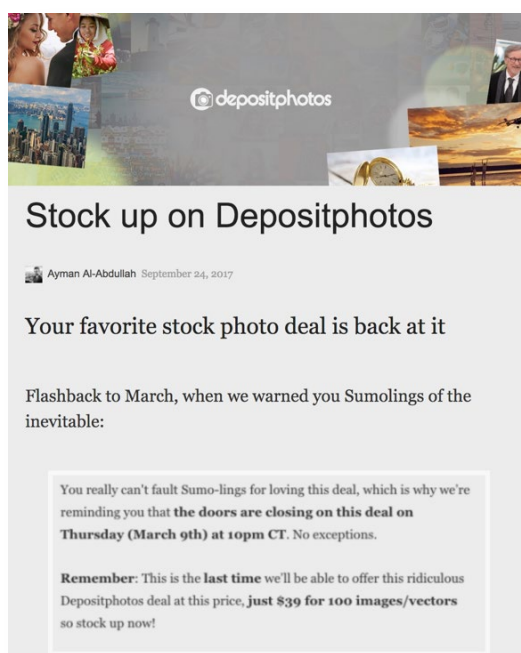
depositphotos

Stock up on Depositphotos

Ayman Al-Abdullah September 24, 2017

Your favorite stock photo deal is back at it

Flashback to March, when we warned you Sumolings of the inevitable:

You really can't fault Sumo-lings for loving this deal, which is why we're reminding you that **the doors are closing on this deal on Thursday (March 9th)** at **10pm CT**. No exceptions.

**Remember**: This is the **last time** we'll be able to offer this ridiculous Depositphotos deal at this price, **just $39 for 100 images/vectors** so stock up now!